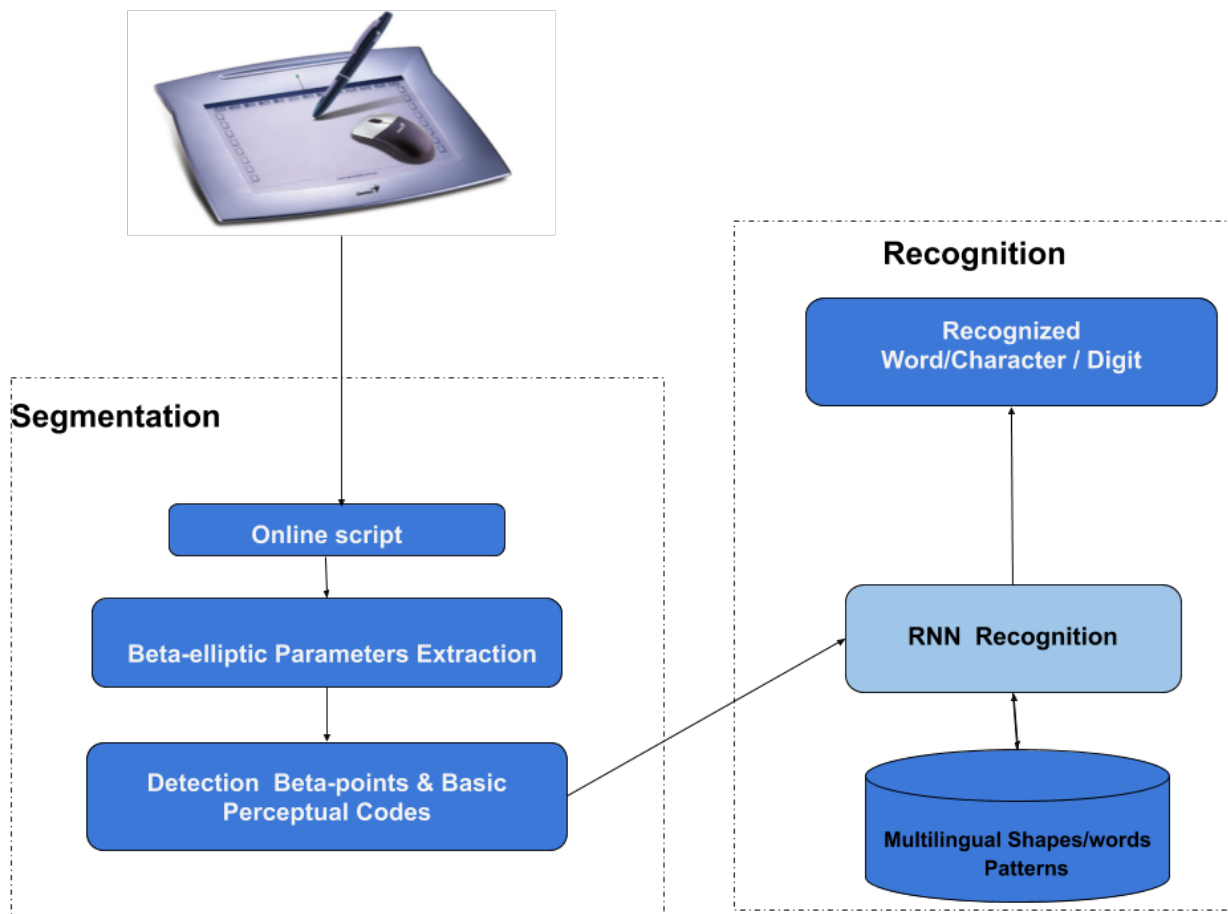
Recognition

Recognized Word/Character / Digit

Segmentation

Online script

Beta-elliptic Parameters Extraction

Detection Beta-points & Basic Perceptual Codes

RNN Recognition

Multilingual Shapes/words Patterns